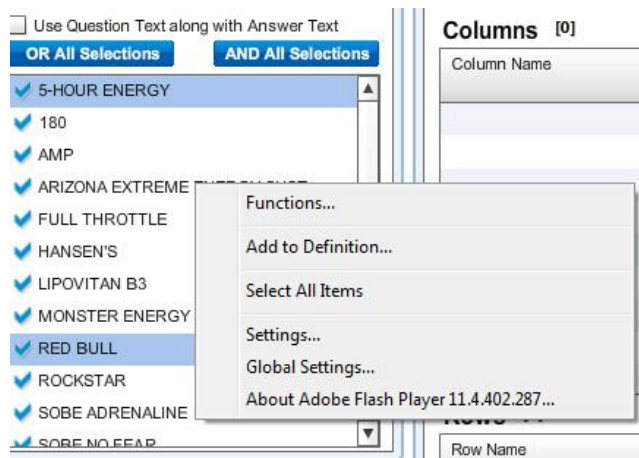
Use Question Text along with Answer Text

OR All Selections

AND All Selections

5-HOUR ENERGY
180
AMP
ARIZONA EXTREME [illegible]
FULL THROTTLE
HANSEN'S
LIPOVITAN B3
MONSTER ENERGY
RED BULL
ROCKSTAR
SOBE ADRENALINE
SOBE NO FEAR

Columns [0]

Column Name

Functions...
Add to Definition...
Select All Items
Settings...
Global Settings...
About Adobe Flash Player 11.4.402.287...

Rows

Row Name